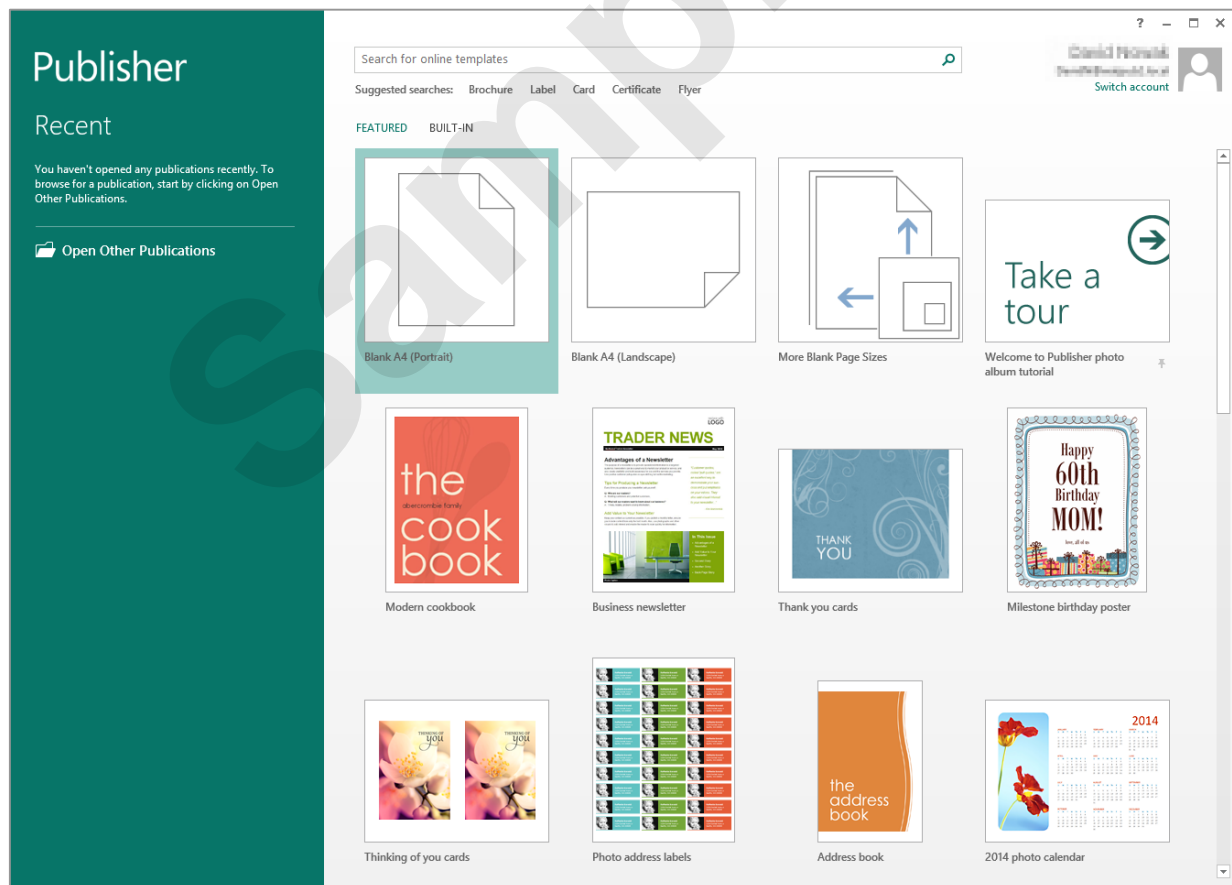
Publisher

Recent

You haven't opened any publications recently. To browse for a publication, start by clicking on Open Other Publications.

Open Other Publications

Sample

? – □ ✕

Search for online templates

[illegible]
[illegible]
Switch account

Suggested searches: Brochure Label Card Certificate Flyer

FEATURED BUILT-IN

Blank A4 (Portrait)

Blank A4 (Landscape)

More Blank Page Sizes

Take a tour

Welcome to Publisher photo album tutorial

the abercrombie family cook book

Modern cookbook

LOGO
TRADER NEWS
Advantages of a Newsletter
Tips for Producing a Newsletter
Add Value to Your Newsletter
In This Issue

Business newsletter

THANK YOU

Thank you cards

Happy 60th Birthday MOM!
love, all of us

Milestone birthday poster

THINKING OF you
THINKING OF you

Thinking of you cards

Photo address labels

the address book

Address book

2014

2014 photo calendar